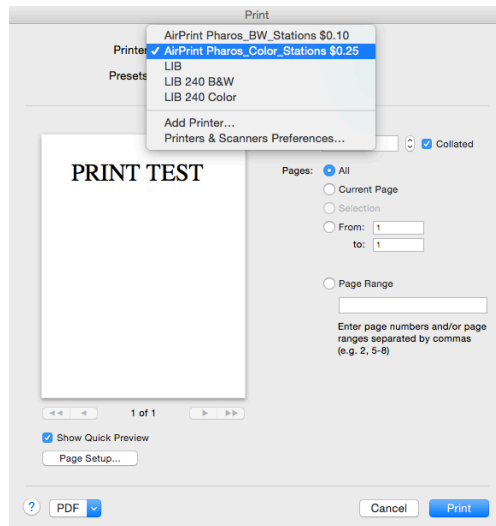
Print

Printer

Presets

AirPrint Pharos_BW_Stations $0.10
✓ AirPrint Pharos_Color_Stations $0.25
LIB
LIB 240 B&W
LIB 240 Color

Add Printer...
Printers & Scanners Preferences...

Collated

PRINT TEST

Pages: All
Current Page
Selection
From: 1
to: 1

Page Range

Enter page numbers and/or page ranges separated by commas (e.g. 2, 5-8)

1 of 1

Show Quick Preview

Page Setup...

?

PDF

Cancel

Print